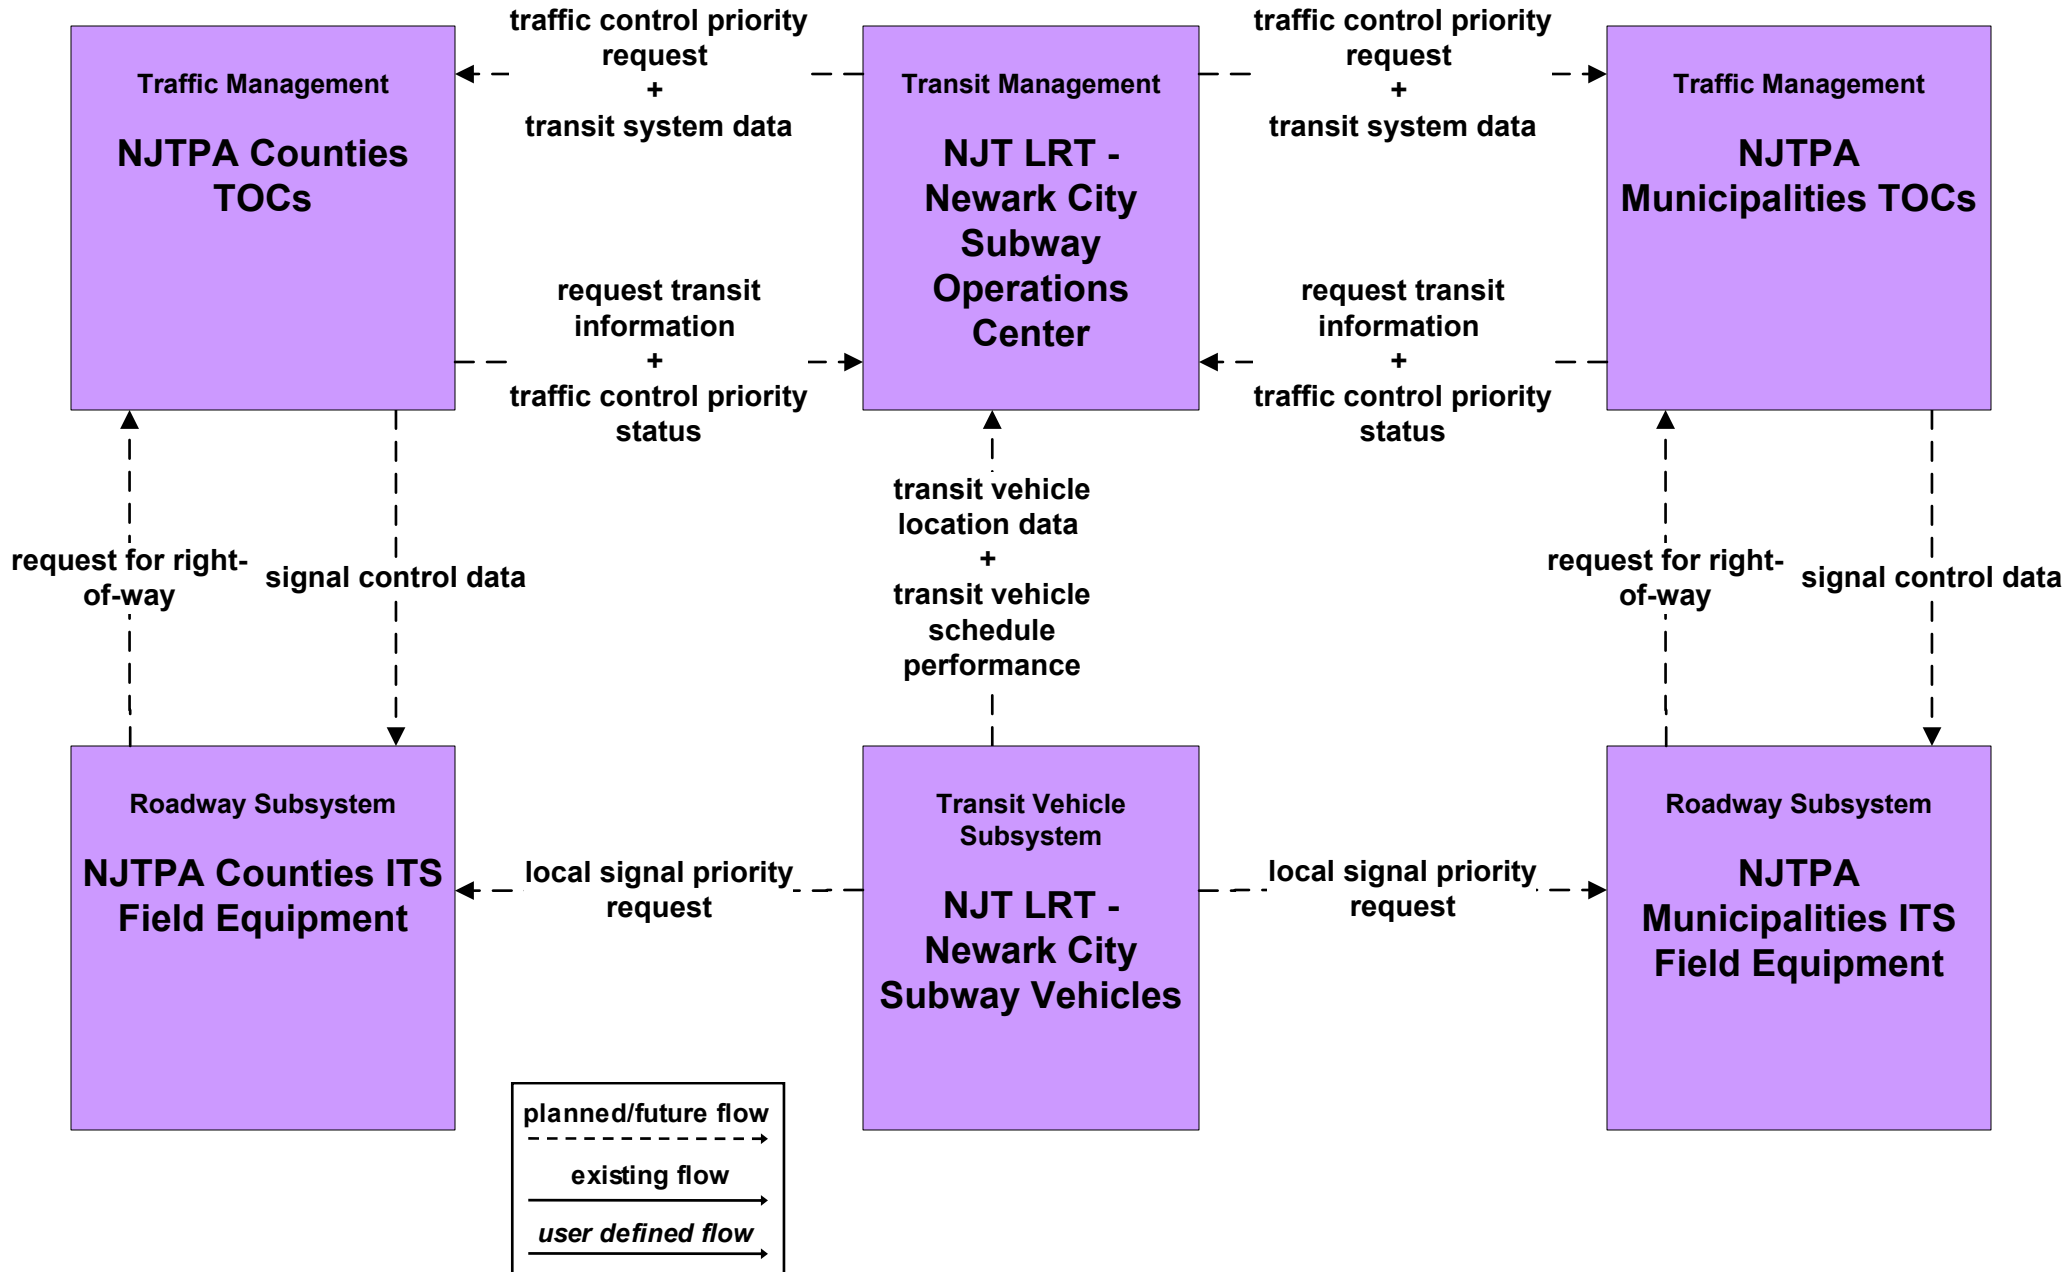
Traffic Management

NJTPA Counties TOCs

traffic control priority request + transit system data

Transit Management

NJT LRT - Newark City Subway Operations Center

traffic control priority request + transit system data

Traffic Management

NJTPA Municipalities TOCs

request transit information + traffic control priority status

request transit information + traffic control priority status

request for right-of-way

signal control data

transit vehicle location data + transit vehicle schedule performance

request for right-of-way

signal control data

Roadway Subsystem

NJTPA Counties ITS Field Equipment

local signal priority request

Transit Vehicle Subsystem

NJT LRT - Newark City Subway Vehicles

local signal priority request

Roadway Subsystem

NJTPA Municipalities ITS Field Equipment

planned/future flow

existing flow

user defined flow